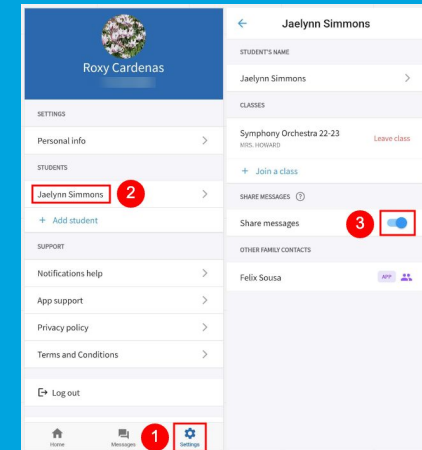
Roxy Cardenas

SETTINGS

Personal info

STUDENTS

Jaelynn Simmons

2

+ Add student

SUPPORT

Notifications help

App support

Privacy policy

Terms and Conditions

Log out

Home

Messages

1

Settings

Jaelynn Simmons

STUDENT'S NAME

Jaelynn Simmons

CLASSES

Symphony Orchestra 22-23

MRS. HOWARD

Leave class

+ Join a class

SHARE MESSAGES

Share messages

3

OTHER FAMILY CONTACTS

Felix Sousa

APP